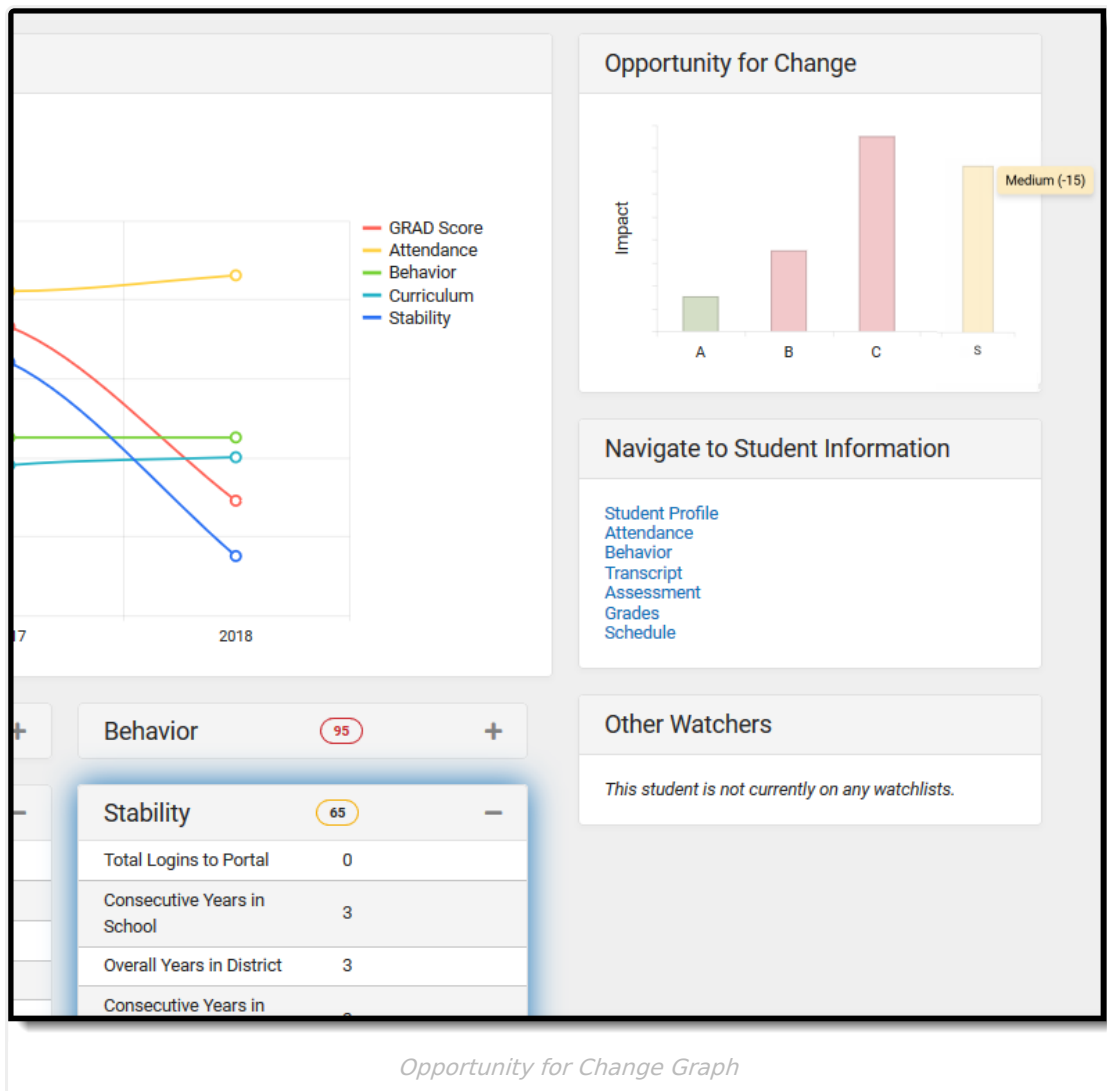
GRAD Score
Attendance
Behavior
Curriculum
Stability

17

2018

Opportunity for Change

Impact

Medium (-15)

A B C S

Navigate to Student Information

Student Profile
Attendance
Behavior
Transcript
Assessment
Grades
Schedule

Behavior 95 +

Stability 65 −

| Total Logins to Portal | 0 |
|---|---|
| Consecutive Years in School | 3 |
| Overall Years in District | 3 |
| Consecutive Years in | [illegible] |

Other Watchers

This student is not currently on any watchlists.

Opportunity for Change Graph